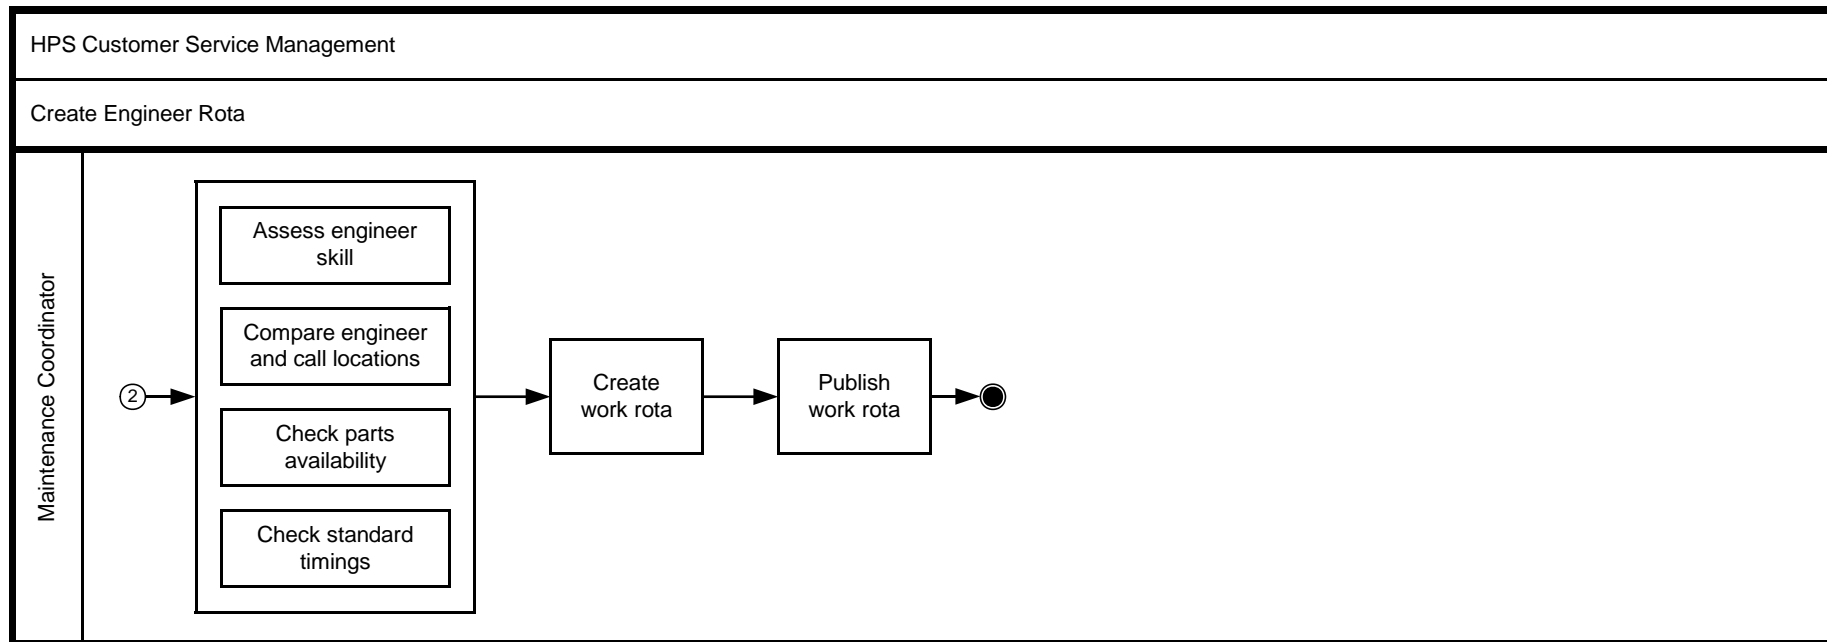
HPS Customer Service Management

Create Engineer Rota

Maintenance Coordinator

2

Assess engineer skill

Compare engineer and call locations

Check parts availability

Check standard timings

Create work rota

Publish work rota